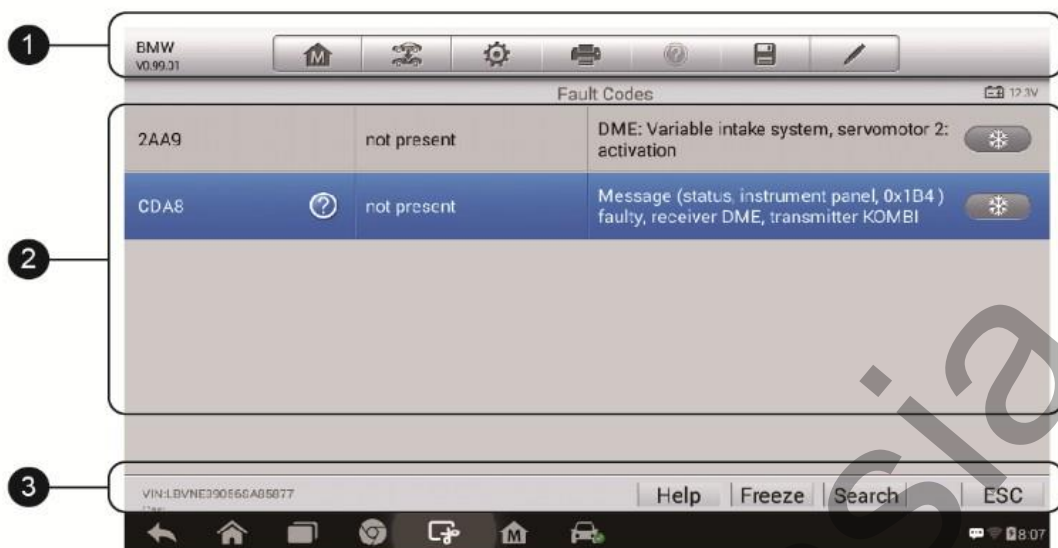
1
BMW
V0.99.31

Fault Codes
12.3V

2

| | | |
|---|---|---|
| 2AA9 | not present | DME: Variable intake system, servomotor 2: activation |
| CDA8 | not present | Message (status, instrument panel, 0x1B4) faulty, receiver DME, transmitter KOMBI |

3
VIN:LBVNE390568A85877
Help
Freeze
Search
ESC

8:07